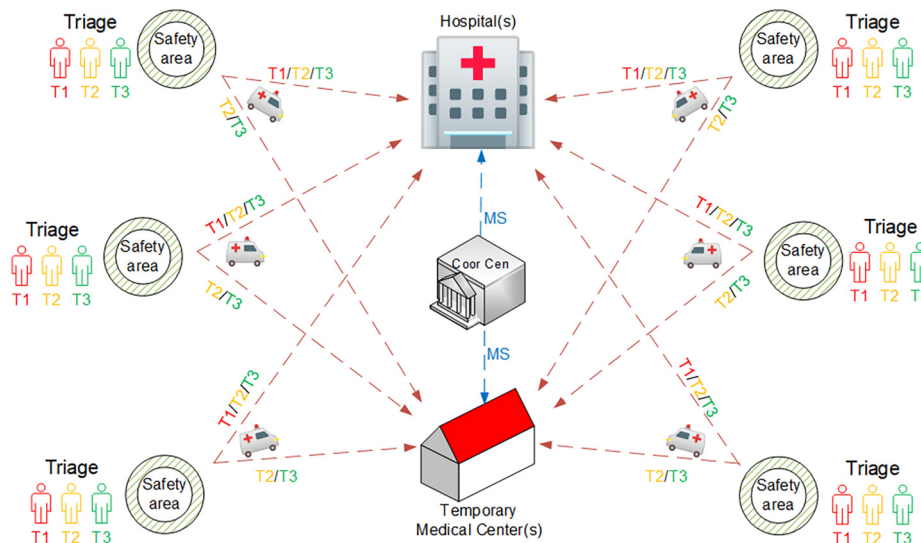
Triage
Safety area
T1 T2 T3

Hospital(s)

Triage
Safety area
T1 T2 T3

T1/T2/T3
T2/T3

T1/T2/T3
T2/T3

Triage
Safety area
T1 T2 T3

T1/T2/T3
T2/T3

MS
Coor Cen
MS

T1/T2/T3
T2/T3

Triage
Safety area
T1 T2 T3

T1/T2/T3
T2/T3

T1/T2/T3
T2/T3

Triage
Safety area
T1 T2 T3

Temporary Medical Center(s)

Triage
Safety area
T1 T2 T3